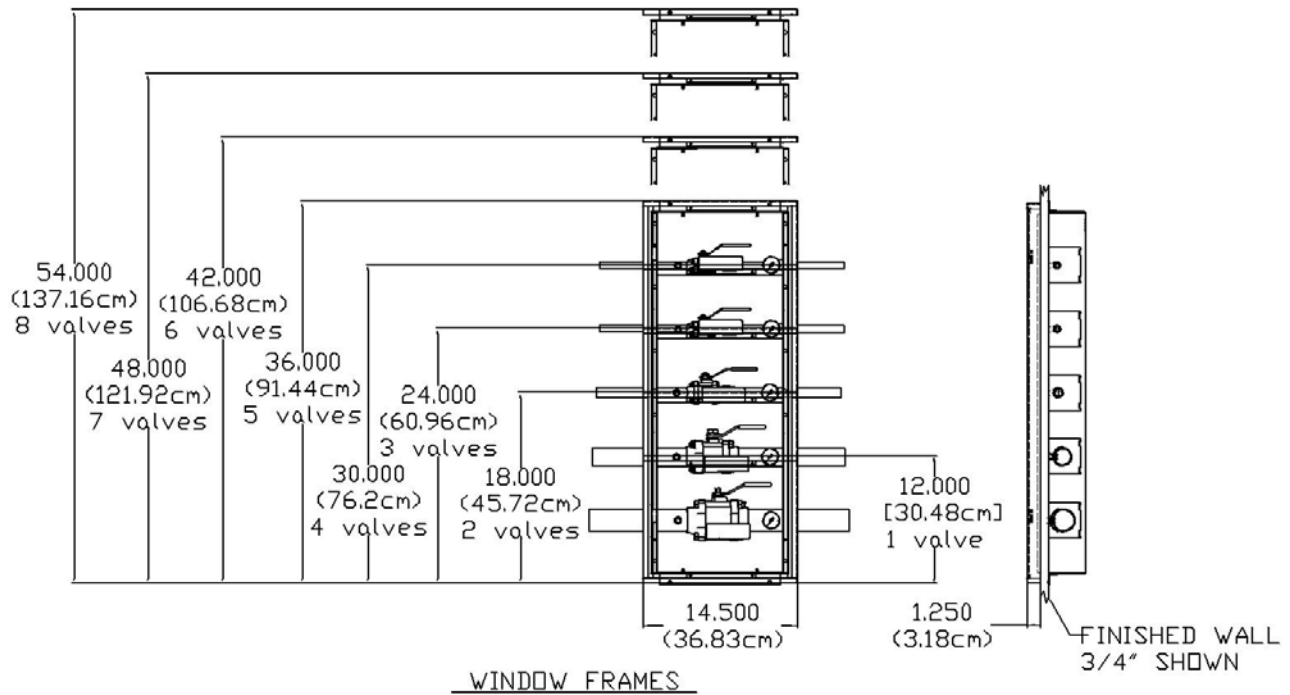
54.000
(137.16cm)
8 valves

48.000
(121.92cm)
7 valves

42.000
(106.68cm)
6 valves

36.000
(91.44cm)
5 valves

30.000
(76.2cm)
4 valves

24.000
(60.96cm)
3 valves

18.000
(45.72cm)
2 valves

12.000
[30.48cm]
1 valve

14.500
(36.83cm)

1.250
(3.18cm)

FINISHED WALL
3/4" SHOWN

WINDOW FRAMES